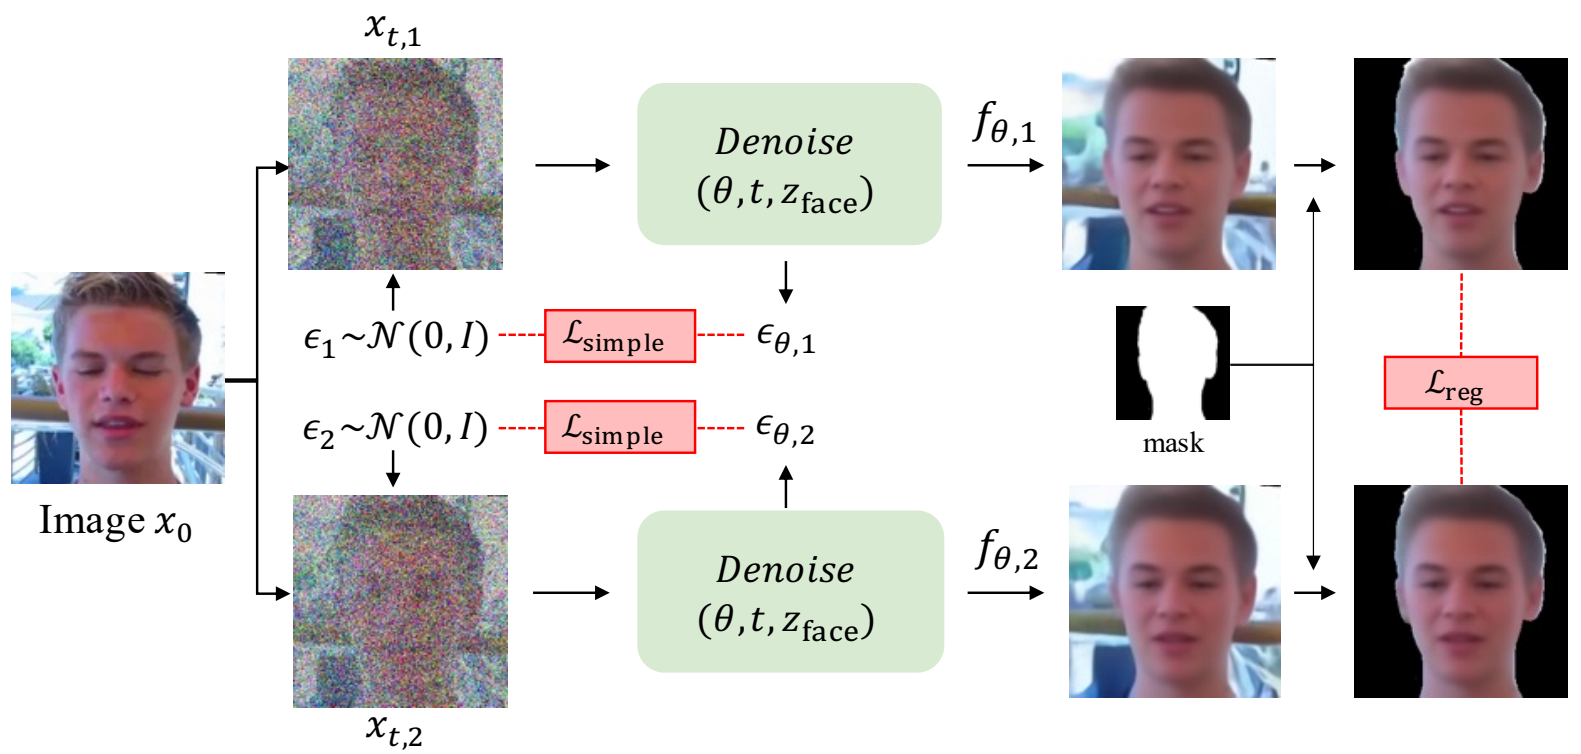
$x_{t,1}$

*Denoise*
$(\theta, t, z_{\text{face}})$

$f_{\theta,1}$

Image $x_0$

$\epsilon_1 \sim \mathcal{N}(0, I)$ $\mathcal{L}_{\text{simple}}$ $\epsilon_{\theta,1}$

$\epsilon_2 \sim \mathcal{N}(0, I)$ $\mathcal{L}_{\text{simple}}$ $\epsilon_{\theta,2}$

mask

$\mathcal{L}_{\text{reg}}$

*Denoise*
$(\theta, t, z_{\text{face}})$

$f_{\theta,2}$

$x_{t,2}$